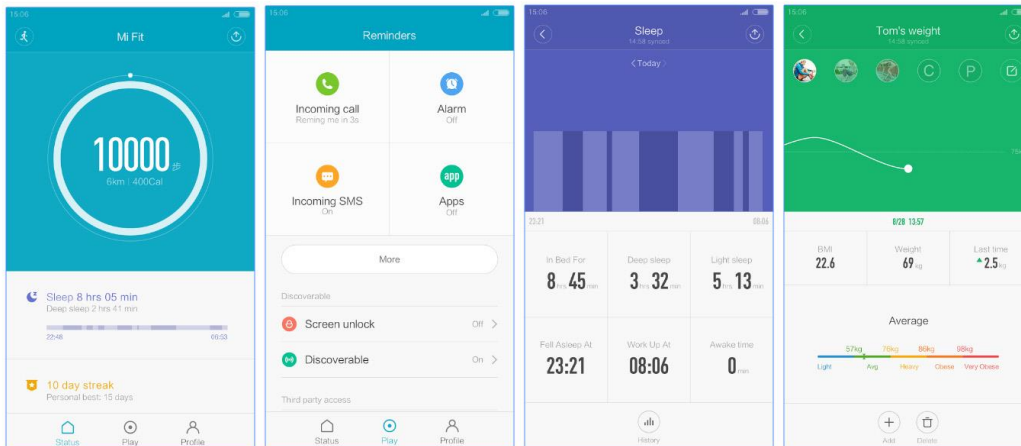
15:06

Mi Fit

10000 步
6km | 400Cal

Sleep 8 hrs 05 min
Deep sleep 2 hrs 41 min
22:48 06:53

10 day streak
Personal best: 15 days

Status Play Profile

15:06

Reminders

Incoming call
Remind me in 3s

Alarm
Off

Incoming SMS
On

Apps
Off

More

Discoverable

Screen unlock Off

Discoverable On

Third party access

Status Play Profile

15:06

Sleep
14:58 synced

< Today >

23:21 08:06

In Bed For
8 hrs 45 min

Deep sleep
3 hrs 32 min

Light sleep
5 hrs 13 min

Fell Asleep At
23:21

Woke Up At
08:06

Awake time
0 min

History

15:06

Tom's weight
14:58 synced

C P

70

8/28 13:57

BMI
22.6

Weight
69 kg

Last time
2.5 kg

Average

57kg 76kg 86kg 98kg
Light Avg Heavy Obese Very Obese

Add Delete